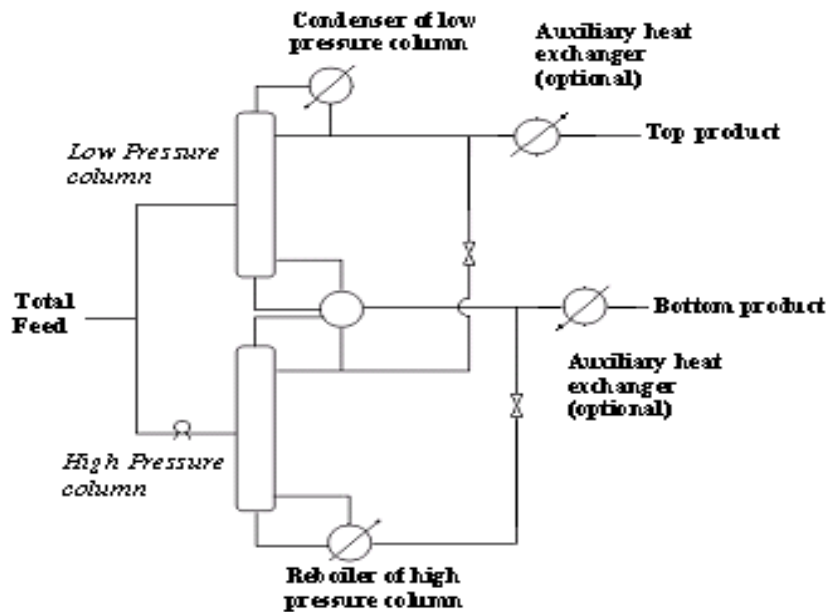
Condenser of low pressure column

Auxiliary heat exchanger (optional)

Top product

Low Pressure column

Total Feed

Bottom product

Auxiliary heat exchanger (optional)

High Pressure column

Reboiler of high pressure column